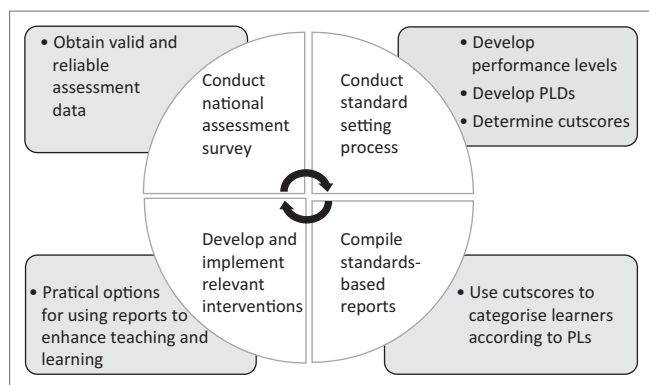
• Obtain valid and reliable assessment data

Conduct national assessment survey

Conduct standard setting process

• Develop performance levels
• Develop PLDs
• Determine cutscores

• Pratical options for using reports to enhance teaching and learning

Develop and implement relevant interventions

Compile standards-based reports

• Use cutscores to categorise learners according to PLs